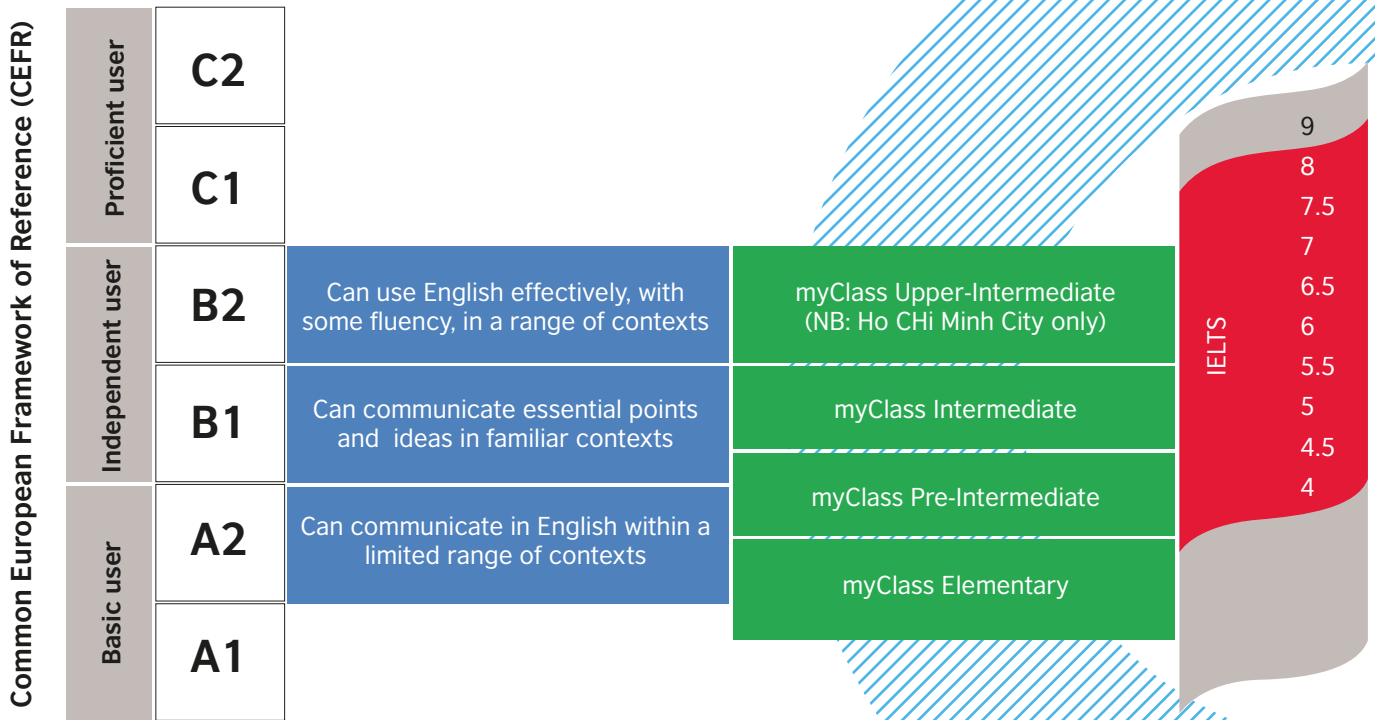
Common European Framework of Reference (CEFR)

Proficient user

C2

C1

Independent user

B2

Can use English effectively, with some fluency, in a range of contexts

myClass Upper-Intermediate (NB: Ho CHi Minh City only)

B1

Can communicate essential points and ideas in familiar contexts

myClass Intermediate

Basic user

A2

Can communicate in English within a limited range of contexts

myClass Pre-Intermediate

myClass Elementary

A1

IELTS

9
8
7.5
7
6.5
6
5.5
5
4.5
4